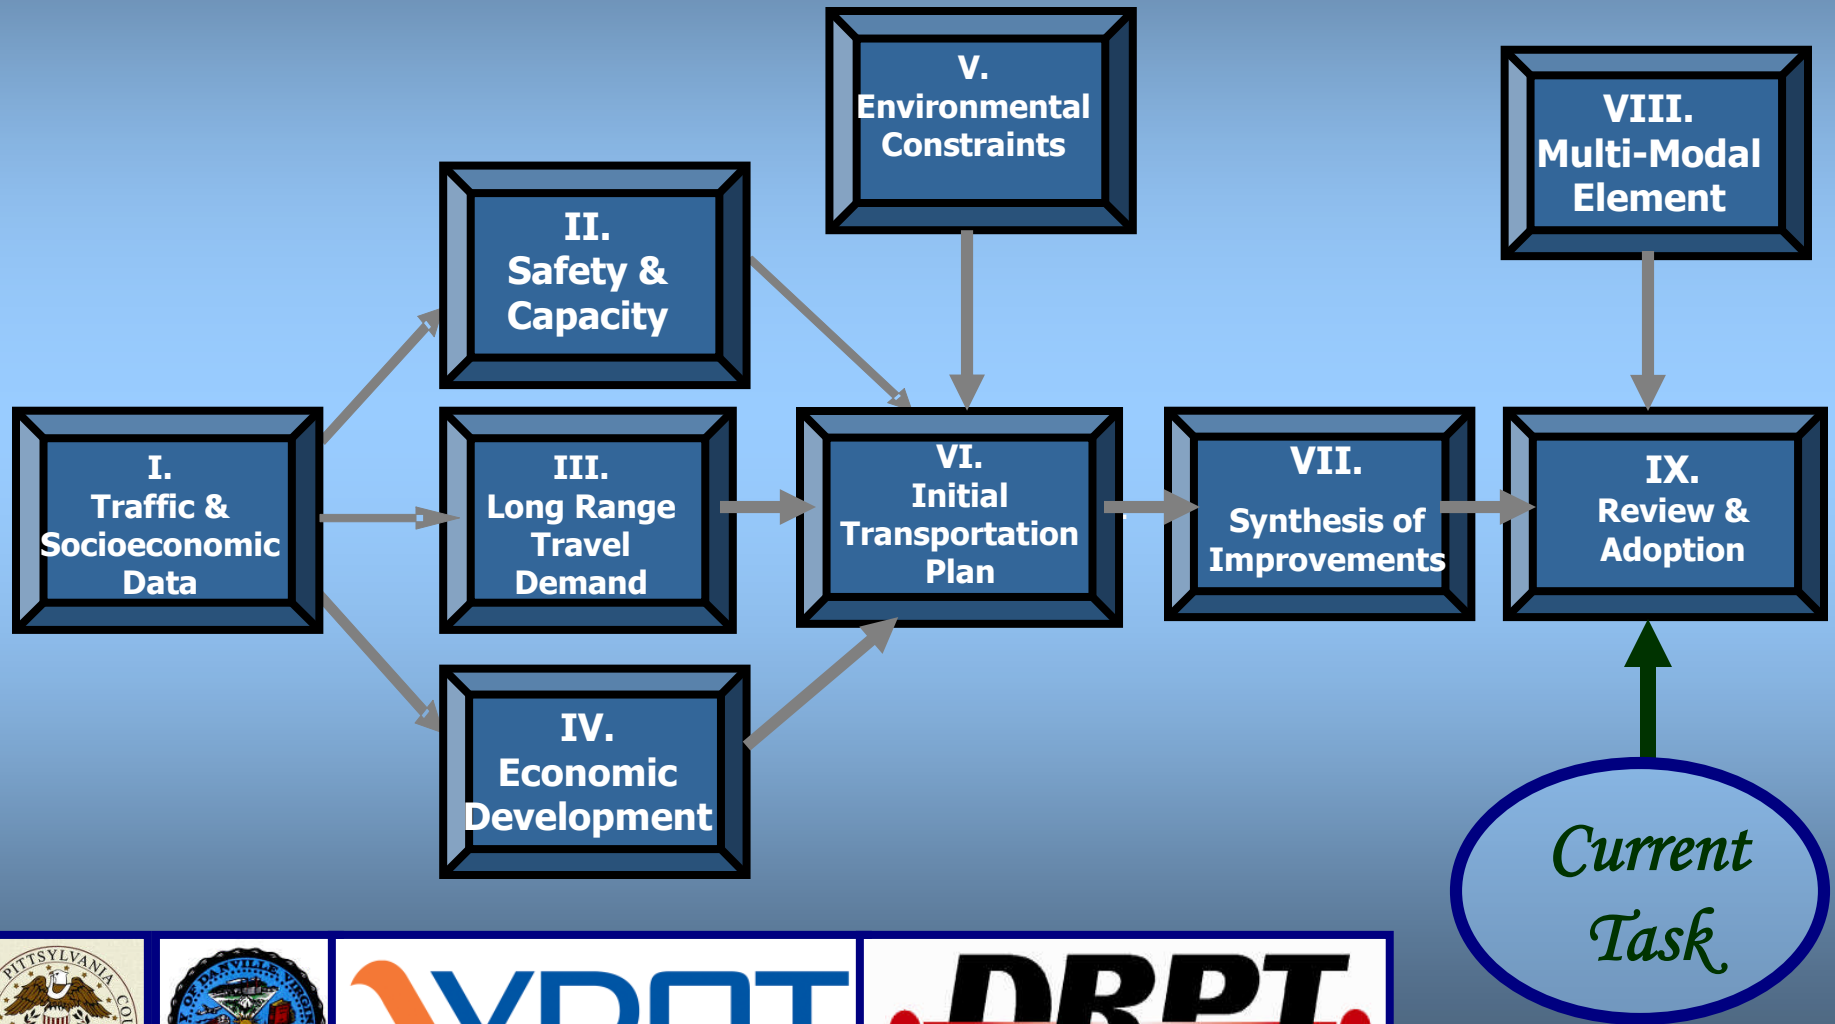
V.
Environmental Constraints

VIII.
Multi-Modal Element

II.
Safety & Capacity

I.
Traffic & Socioeconomic Data

III.
Long Range Travel Demand

VI.
Initial Transportation Plan

VII.
Synthesis of Improvements

IX.
Review & Adoption

IV.
Economic Development

Current Task

PITTSYLVANIA CO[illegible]

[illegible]DANVILLE VIRGINIA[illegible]

VDOT

DRPT